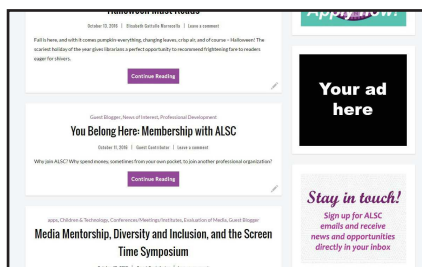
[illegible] Must Reads

October 13, 2016 | Elizabeth Gatteño Mannucella | Leave a comment

Fall is here, and with it comes pumpkin everything, changing leaves, crisp air, and of course -- Halloween! The scariest holiday of the year gives librarians a perfect opportunity to recommend frightening fare to readers eager for chills.

Continue Reading

Guest Blogger, News of Interest, Professional Development

You Belong Here: Membership with ALSC

October 11, 2016 | Guest Contributor | Leave a comment

Why join ALSC? Why spend money, sometimes from your own pocket, to join another professional organization?

Continue Reading

apps, Children & Technology, Conferences/Meetings/Institutes, Evaluation of Media, Guest Blogger

Media Mentorship, Diversity and Inclusion, and the Screen Time Symposium

Apply now!

Your ad here

Stay in touch!

Sign up for ALSC emails and receive news and opportunities directly in your inbox